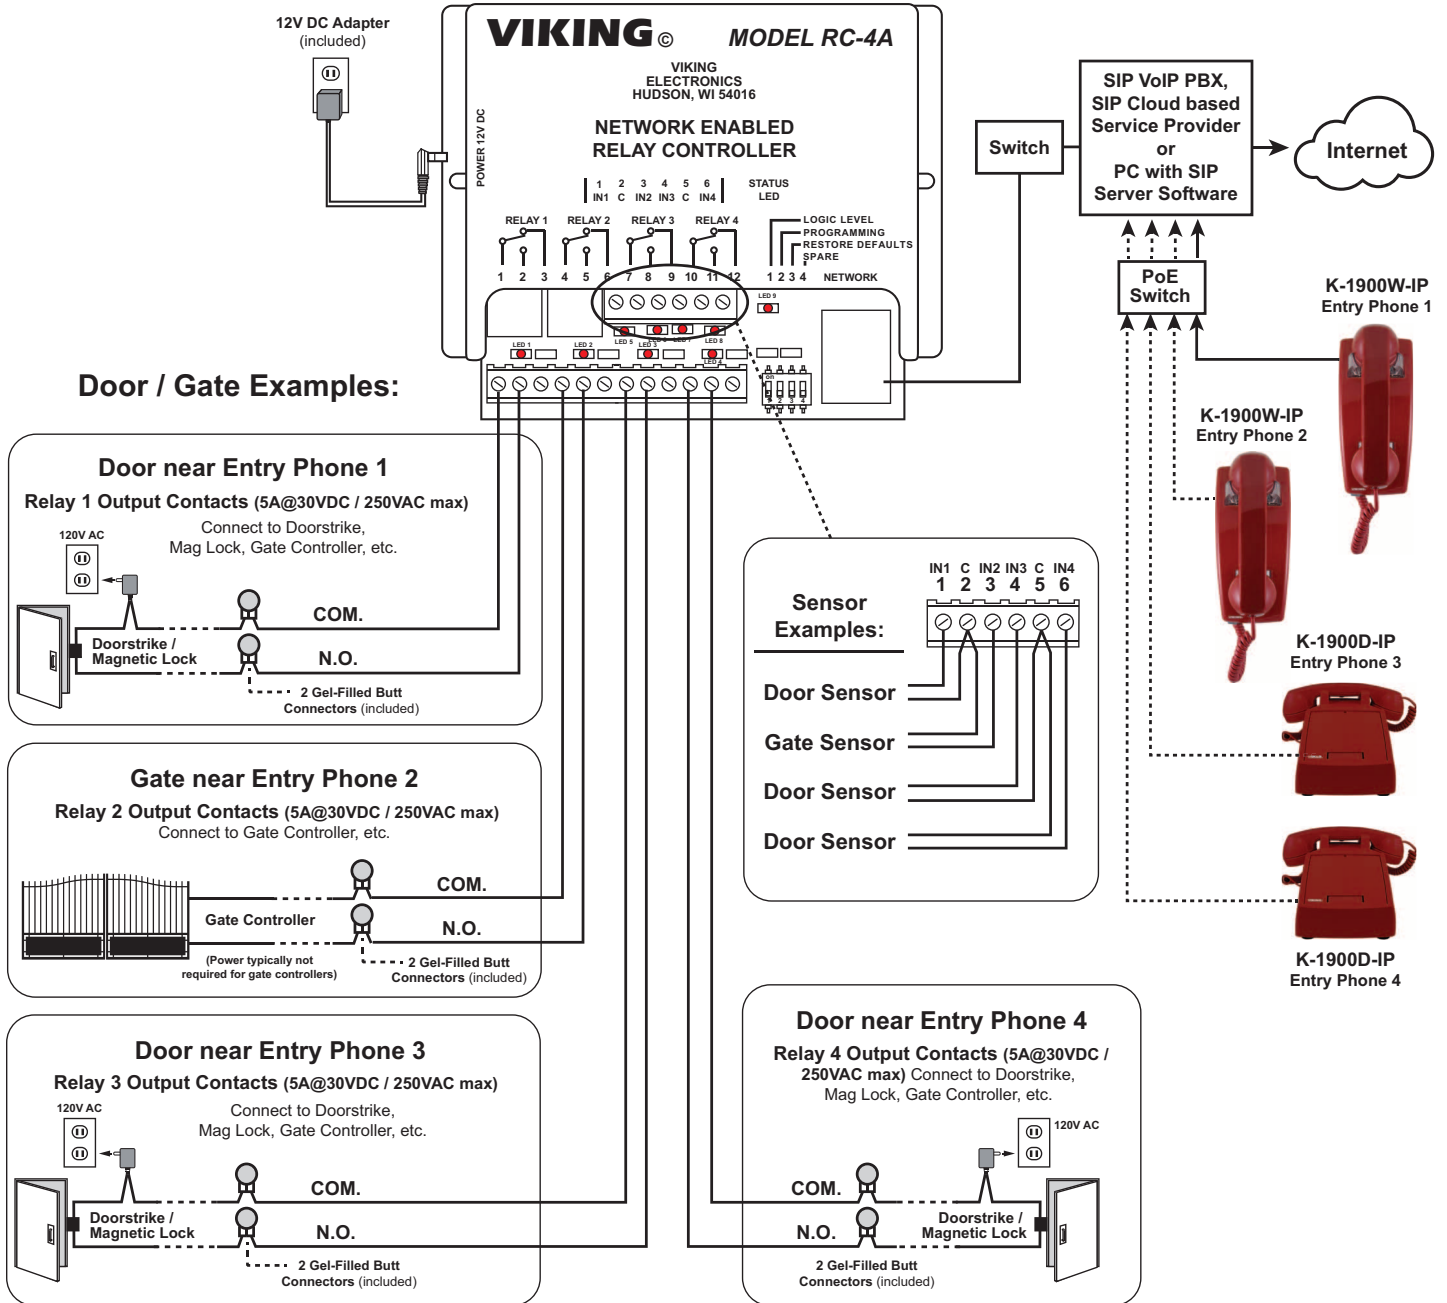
12V DC Adapter
(included)

VIKING© MODEL RC-4A

VIKING
ELECTRONICS
HUDSON, WI 54016

NETWORK ENABLED
RELAY CONTROLLER

POWER 12V DC

1 2 3 4 5 6
IN1 C IN2 IN3 C IN4

STATUS
LED

RELAY 1 RELAY 2 RELAY 3 RELAY 4

LOGIC LEVEL
PROGRAMMING
RESTORE DEFAULTS
SPARE

1 2 3 4 5 6 7 8 9 10 11 12

1 2 3 4 NETWORK

LED 9
LED 5 LED 6 LED 7 LED 8
LED 1 LED 2 LED 3 LED 4

Switch

SIP VoIP PBX,
SIP Cloud based
Service Provider
or
PC with SIP
Server Software

Internet

PoE
Switch

K-1900W-IP
Entry Phone 1

K-1900W-IP
Entry Phone 2

K-1900D-IP
Entry Phone 3

K-1900D-IP
Entry Phone 4

Door / Gate Examples:

Door near Entry Phone 1
Relay 1 Output Contacts (5A@30VDC / 250VAC max)
Connect to Doorstrike,
Mag Lock, Gate Controller, etc.
120V AC
Doorstrike /
Magnetic Lock
COM.
N.O.
2 Gel-Filled Butt
Connectors (included)

Gate near Entry Phone 2
Relay 2 Output Contacts (5A@30VDC / 250VAC max)
Connect to Gate Controller, etc.
Gate Controller
COM.
N.O.
(Power typically not
required for gate controllers)
2 Gel-Filled Butt
Connectors (included)

Door near Entry Phone 3
Relay 3 Output Contacts (5A@30VDC / 250VAC max)
120V AC
Connect to Doorstrike,
Mag Lock, Gate Controller, etc.
Doorstrike /
Magnetic Lock
COM.
N.O.
2 Gel-Filled Butt
Connectors (included)

Sensor
Examples:
IN1 C IN2 IN3 C IN4
1 2 3 4 5 6
Door Sensor
Gate Sensor
Door Sensor
Door Sensor

Door near Entry Phone 4
Relay 4 Output Contacts (5A@30VDC / 250VAC max) Connect to Doorstrike,
Mag Lock, Gate Controller, etc.
120V AC
COM.
N.O.
Doorstrike /
Magnetic Lock
2 Gel-Filled Butt
Connectors (included)